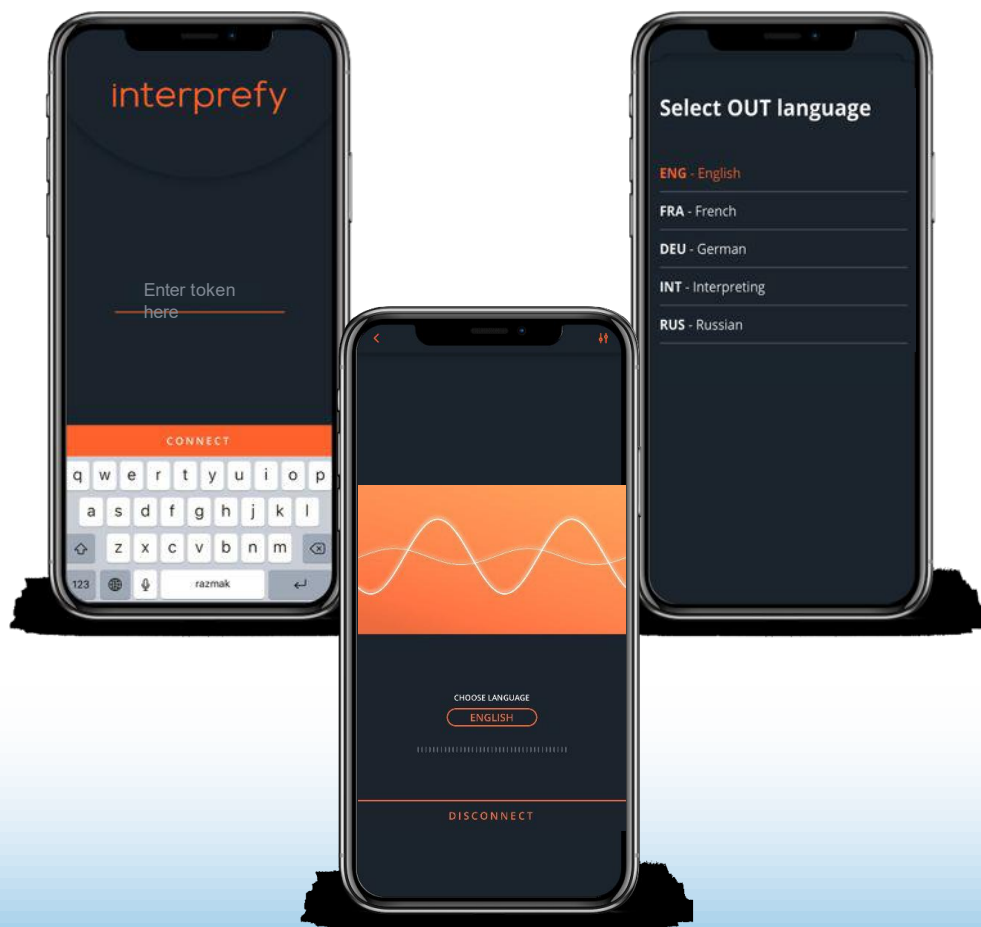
interprefy

Enter token here

CONNECT

q w e r t y u i o p
a s d f g h j k l
z x c v b n m
123
razmak

Select OUT language

ENG - English

FRA - French

DEU - German

INT - Interpreting

RUS - Russian

CHOOSE LANGUAGE

ENGLISH

DISCONNECT